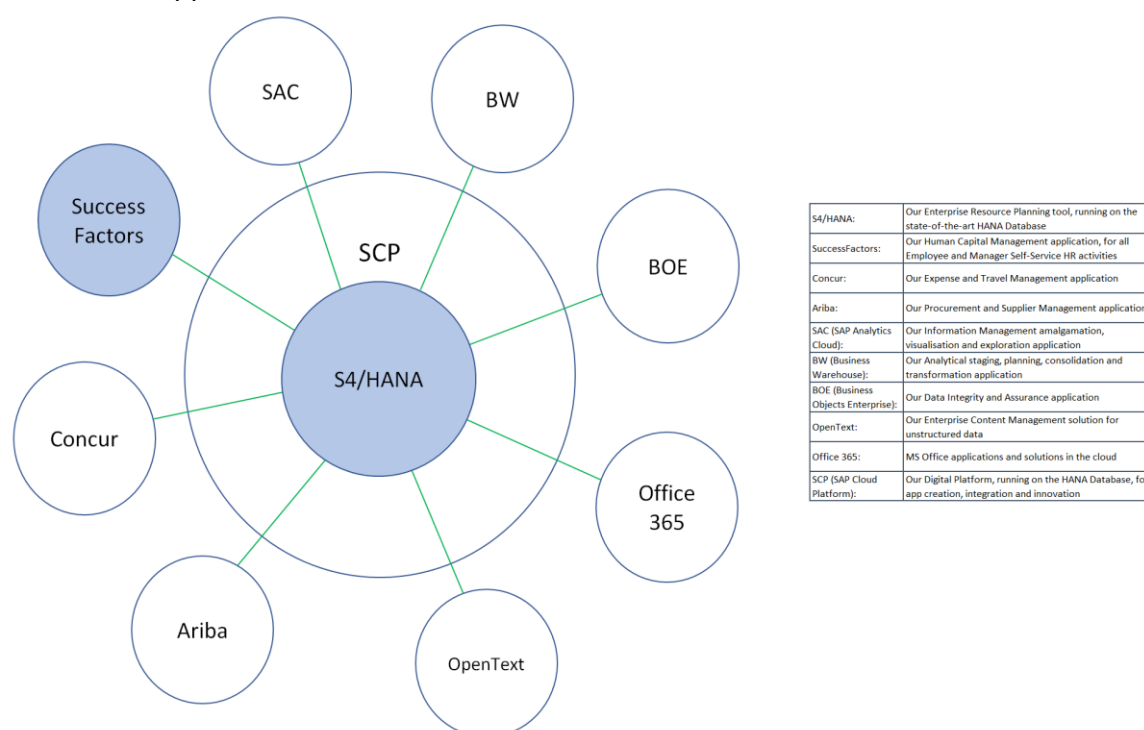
SAC

BW

Success Factors

SCP

BOE

S4/HANA

Concur

Office 365

Ariba

OpenText

| S4/HANA: | Our Enterprise Resource Planning tool, running on the state-of-the-art HANA Database |
|---|---|
| SuccessFactors: | Our Human Capital Management application, for all Employee and Manager Self-Service HR activities |
| Concur: | Our Expense and Travel Management application |
| Ariba: | Our Procurement and Supplier Management applicatio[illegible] |
| SAC (SAP Analytics Cloud): | Our Information Management amalgamation, visualisation and exploration application |
| BW (Business Warehouse): | Our Analytical staging, planning, consolidation and transformation application |
| BOE (Business Objects Enterprise): | Our Data Integrity and Assurance application |
| OpenText: | Our Enterprise Content Management solution for unstructured data |
| Office 365: | MS Office applications and solutions in the cloud |
| SCP (SAP Cloud Platform): | Our Digital Platform, running on the HANA Database, fo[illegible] app creation, integration and innovation |